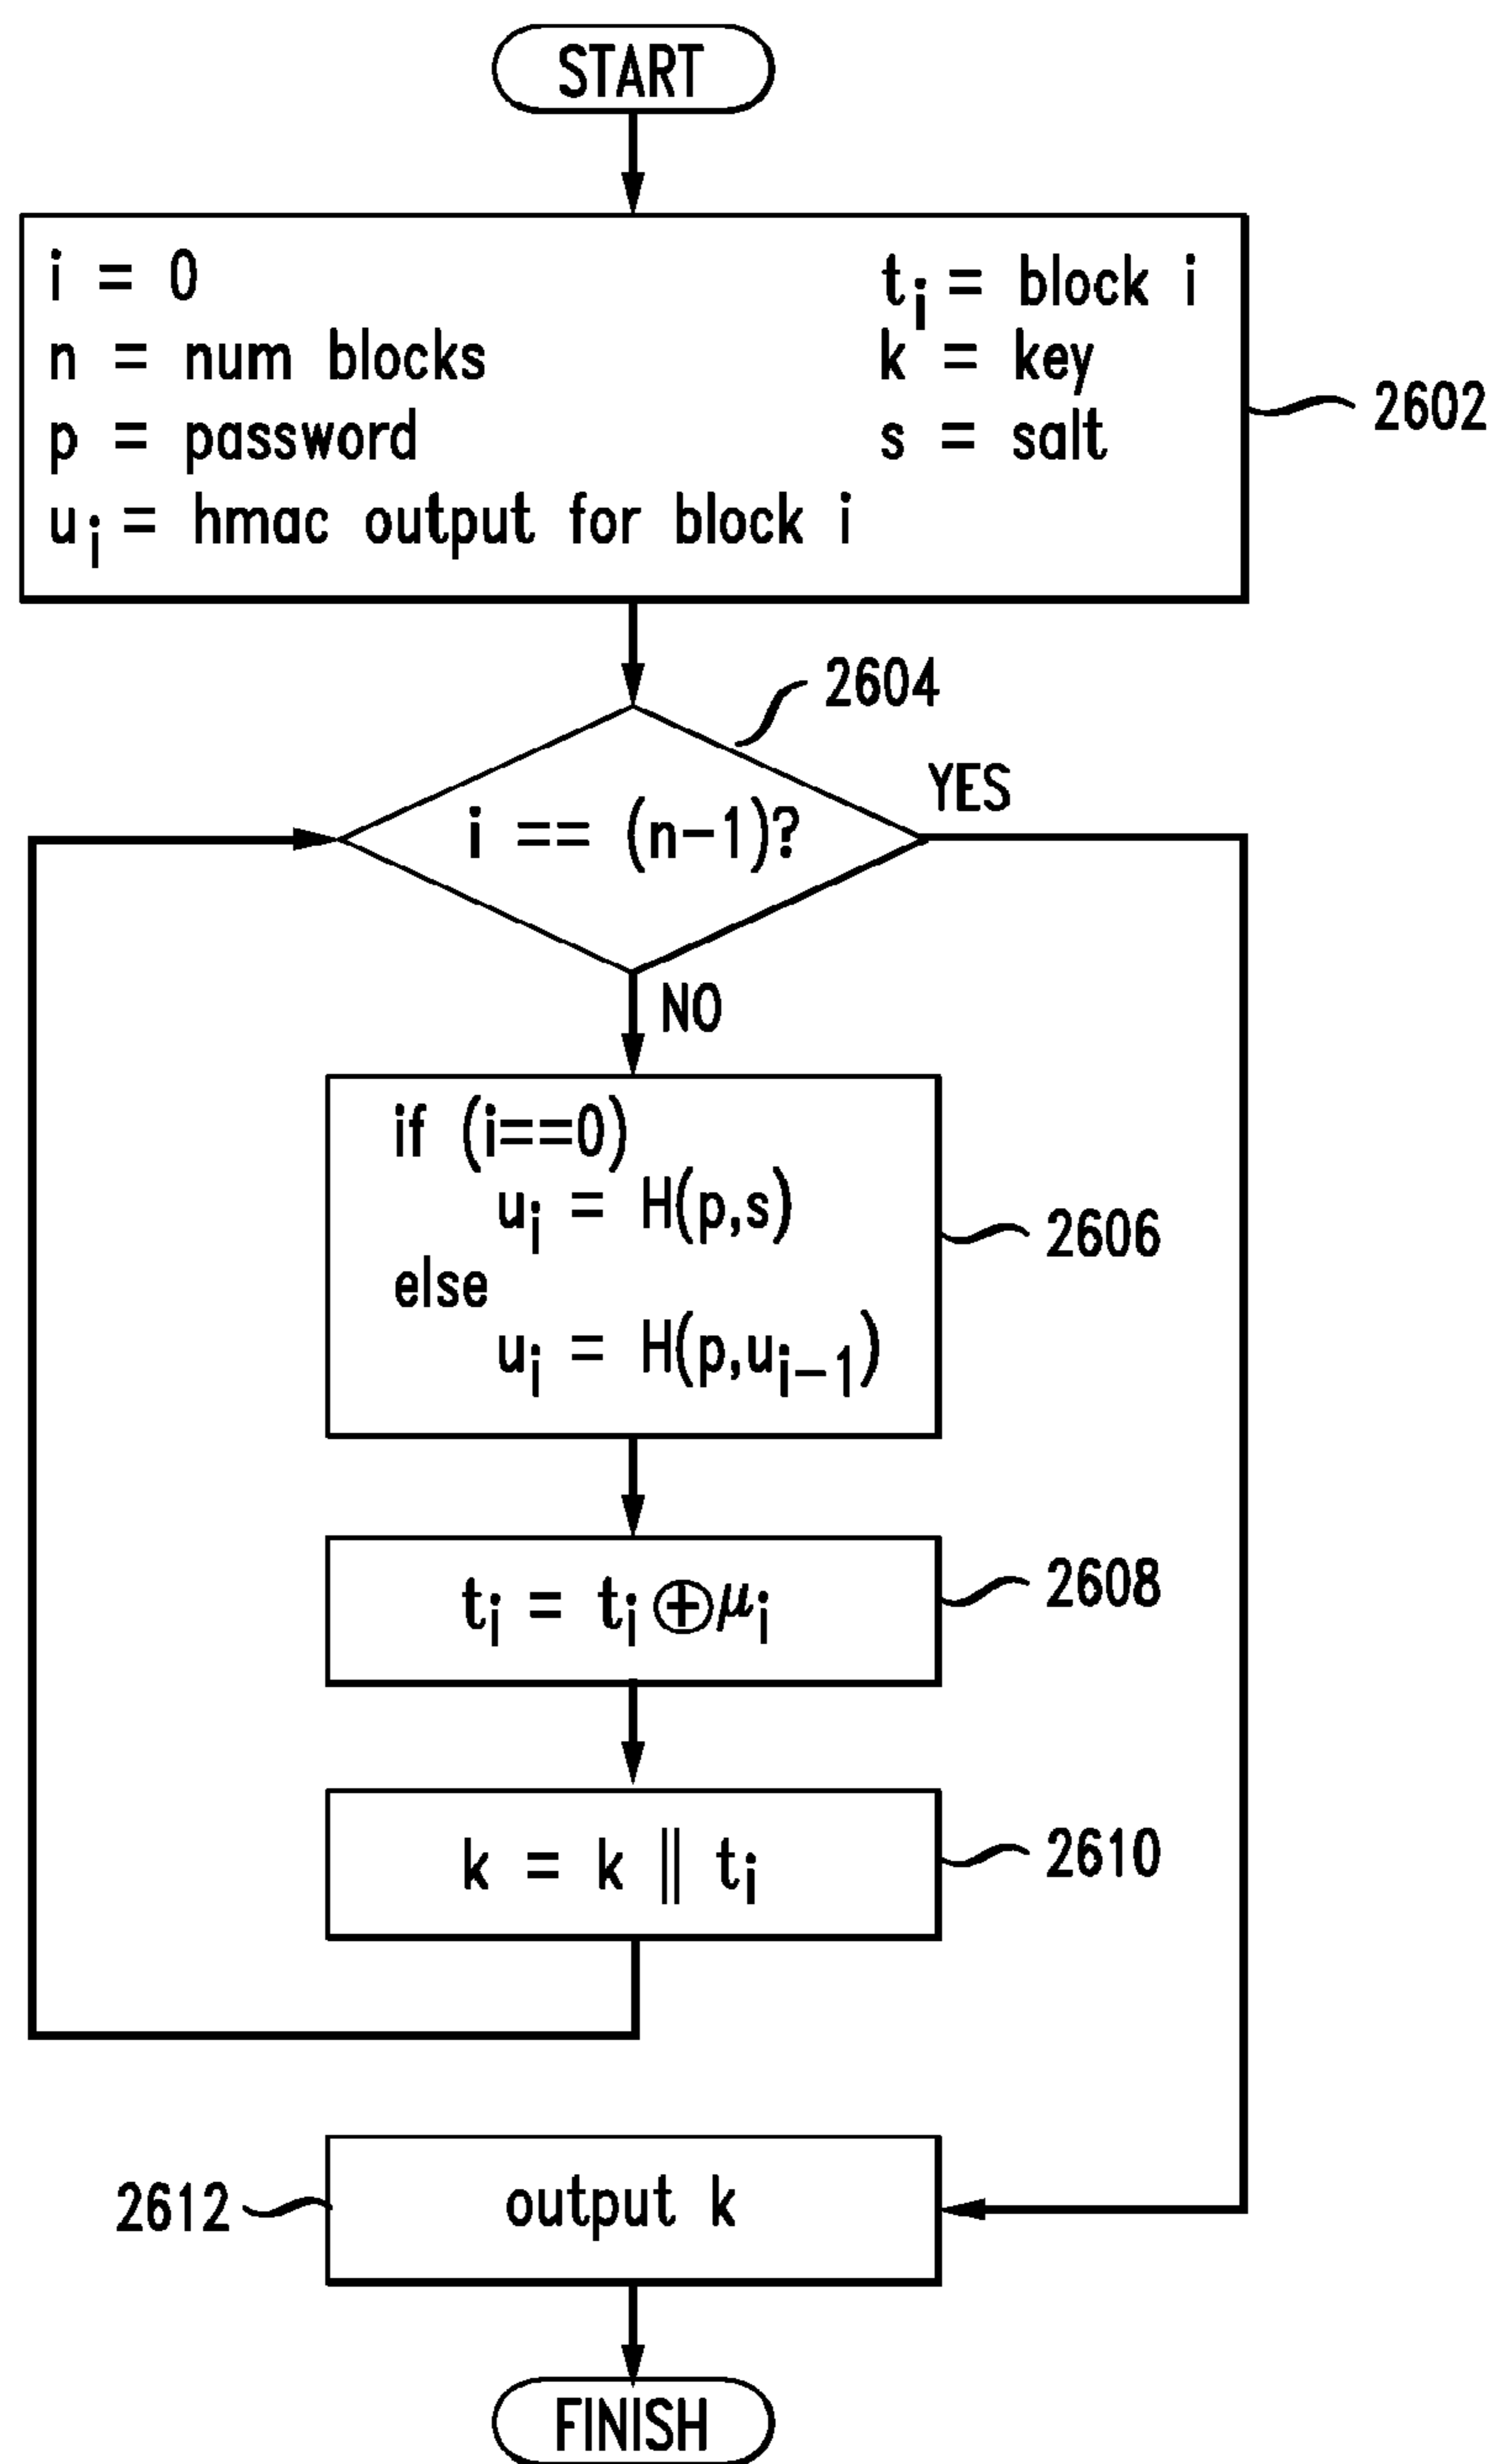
START

$i = 0$
$n = $ num blocks
$p = $ password
$u_i = $ hmac output for block i

$t_i = $ block i
$k = $ key
$s = $ salt

2602

2604

$i == (n-1)$?

YES

NO

if $(i==0)$
$u_i = H(p,s)$
else
$u_i = H(p,u_{i-1})$

2606

$t_i = t_i \oplus \mu_i$

2608

$k = k \parallel t_i$

2610

2612

output k

FINISH